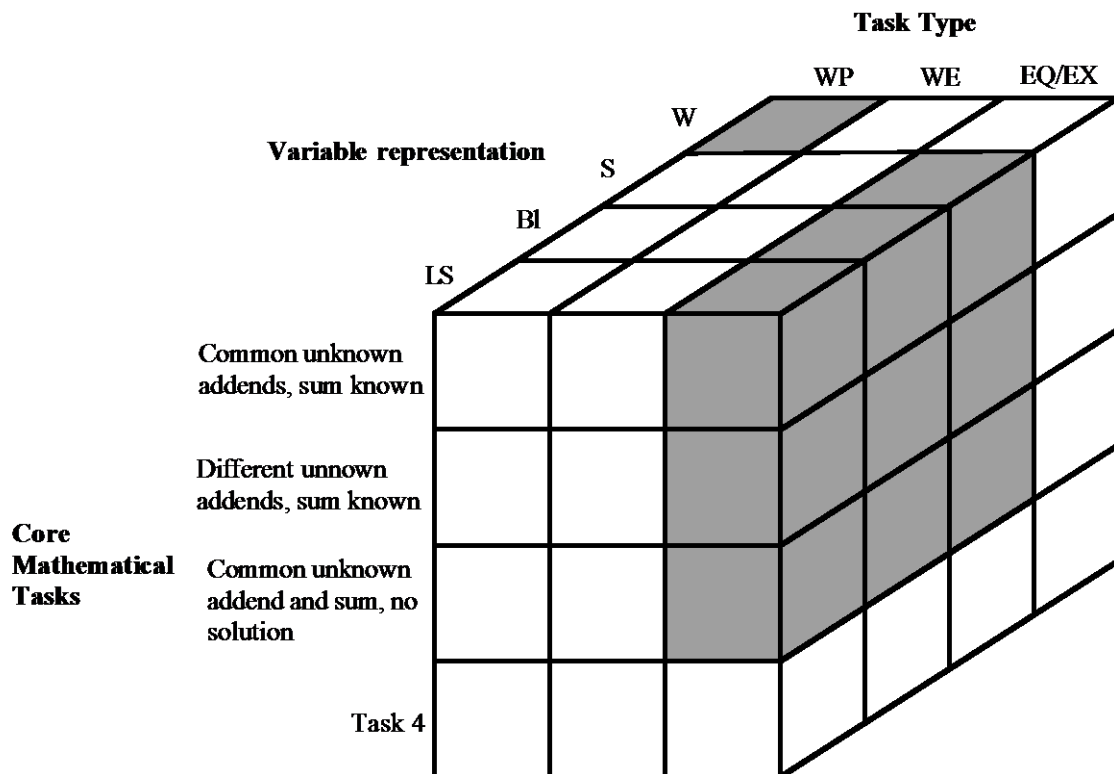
Task Type

WP WE EQ/EX

W

Variable representation

S

Bl

LS

Common unknown addends, sum known

Different unnown addends, sum known

Core Mathematical Tasks

Common unknown addend and sum, no solution

Task 4